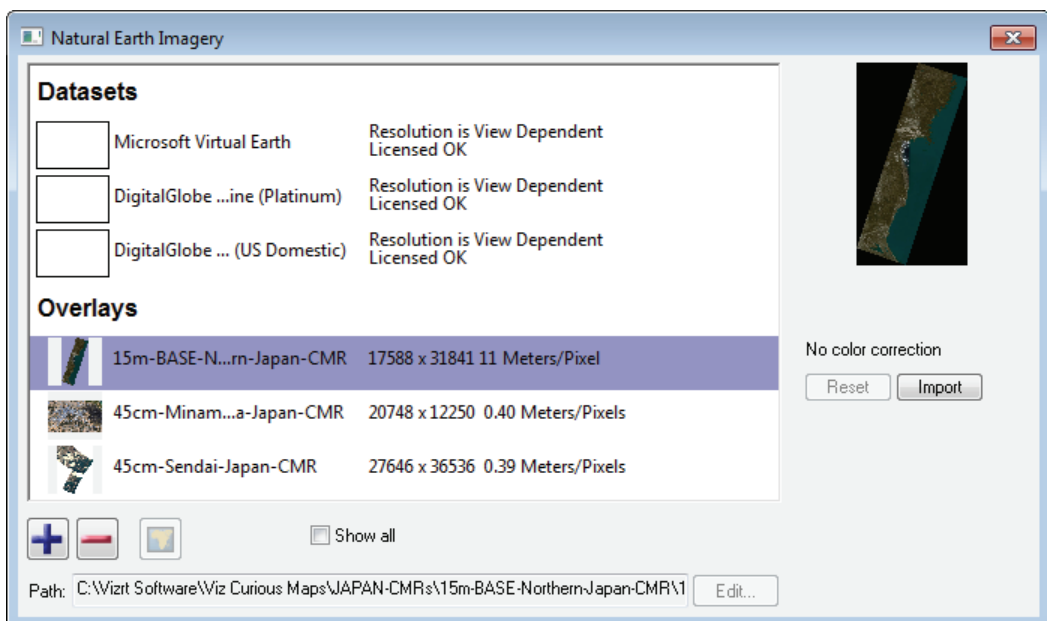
Natural Earth Imagery

Datasets

Microsoft Virtual Earth | Resolution is View Dependent
Licensed OK

DigitalGlobe ...ine (Platinum) | Resolution is View Dependent
Licensed OK

DigitalGlobe ... (US Domestic) | Resolution is View Dependent
Licensed OK

Overlays

15m-BASE-N...rn-Japan-CMR 17588 x 31841 11 Meters/Pixel

45cm-Minam...a-Japan-CMR 20748 x 12250 0.40 Meters/Pixels

45cm-Sendai-Japan-CMR 27646 x 36536 0.39 Meters/Pixels

No color correction

Reset Import

Show all

Path: C:\Vizrt Software\Viz Curious Maps\JAPAN-CMRs\15m-BASE-Northern-Japan-CMR\1

Edit...